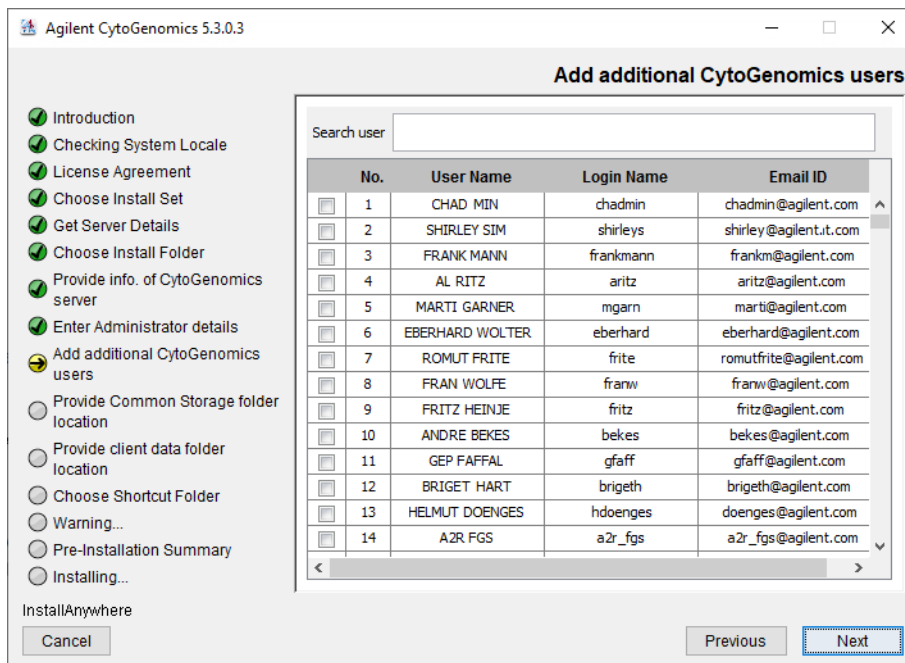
Agilent CytoGenomics 5.3.0.3

Add additional CytoGenomics users

Introduction
Checking System Locale
License Agreement
Choose Install Set
Get Server Details
Choose Install Folder
Provide info. of CytoGenomics server
Enter Administrator details
Add additional CytoGenomics users
Provide Common Storage folder location
Provide client data folder location
Choose Shortcut Folder
Warning...
Pre-Installation Summary
Installing...

InstallAnywhere

Search user

| | No. | User Name | Login Name | Email ID |
|---|---|---|---|---|
| | 1 | CHAD MIN | chadmin | chadmin@agilent.com |
| | 2 | SHIRLEY SIM | shirleys | shirley@agilent.it.com |
| | 3 | FRANK MANN | frankmann | frankm@agilent.com |
| | 4 | AL RITZ | aritz | aritz@agilent.com |
| | 5 | MARTI GARNER | mgarn | marti@agilent.com |
| | 6 | EBERHARD WOLTER | eberhard | eberhard@agilent.com |
| | 7 | ROMUT FRITE | frite | romutfrite@agilent.com |
| | 8 | FRAN WOLFE | franw | franw@agilent.com |
| | 9 | FRITZ HEINJE | fritz | fritz@agilent.com |
| | 10 | ANDRE BEKES | bekes | bekes@agilent.com |
| | 11 | GEP FAFFAL | gfaff | gfaff@agilent.com |
| | 12 | BRIGET HART | brigeth | brigeth@agilent.com |
| | 13 | HELMUT DOENGES | hdoenges | doenges@agilent.com |
| | 14 | A2R FGS | a2r_fgs | a2r_fgs@agilent.com |

Cancel
Previous
Next